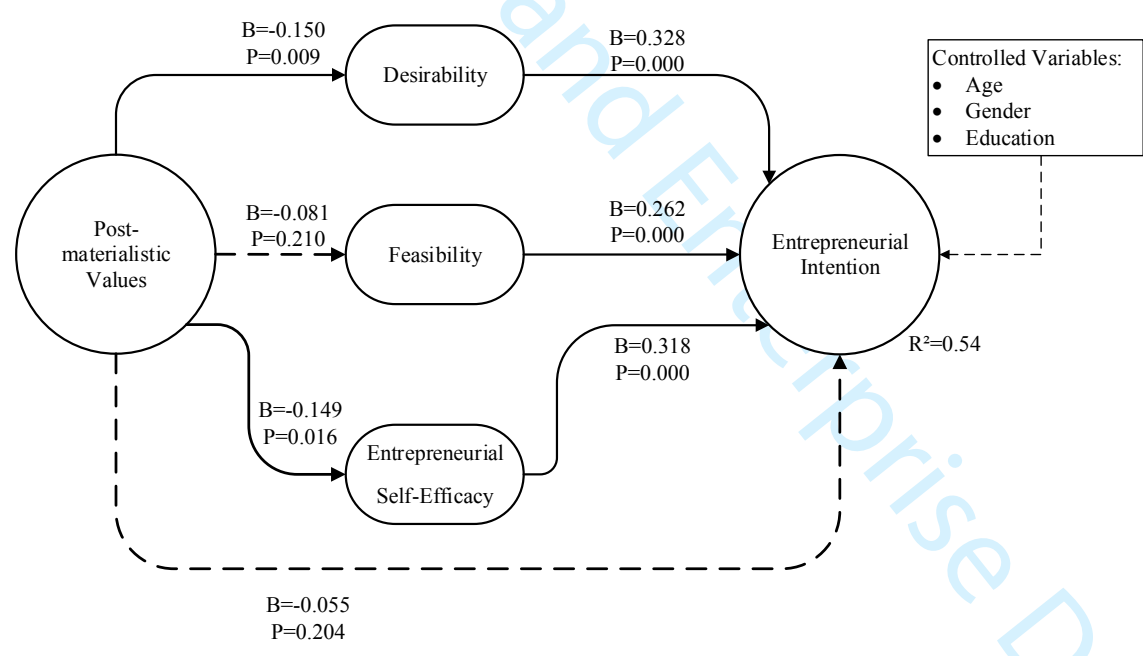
B=-0.150
P=0.009

Desirability

B=0.328
P=0.000

Controlled Variables:
• Age
• Gender
• Education

Post-materialistic Values

B=-0.081
P=0.210

Feasibility

B=0.262
P=0.000

Entrepreneurial Intention

B=0.318
P=0.000

R²=0.54

B=-0.149
P=0.016

Entrepreneurial Self-Efficacy

B=-0.055
P=0.204

and Enterprise D